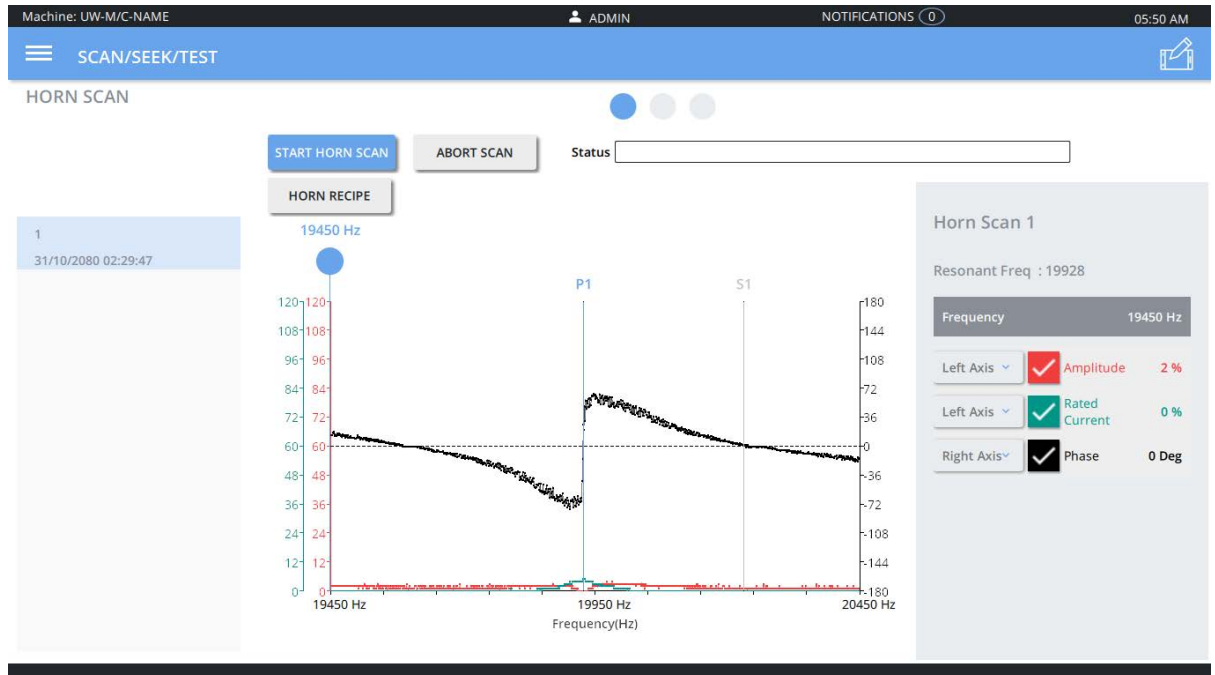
Machine: UW-M/C-NAME ADMIN NOTIFICATIONS 0 05:50 AM

SCAN/SEEK/TEST

HORN SCAN

START HORN SCAN ABORT SCAN Status

HORN RECIPE

1
31/10/2080 02:29:47

19450 Hz

P1 S1

120 108 96 84 72 60 48 36 24 12 0

120 108 96 84 72 60 48 36 24 12 0

180 144 108 72 36 0 -36 -72 -108 -144 -180

19450 Hz 19950 Hz 20450 Hz
Frequency(Hz)

Horn Scan 1

Resonant Freq : 19928

| Frequency | 19450 Hz |
|---|---|
| Left Axis | Amplitude 2 % |
| Left Axis | Rated Current 0 % |
| Right Axis | Phase 0 Deg |